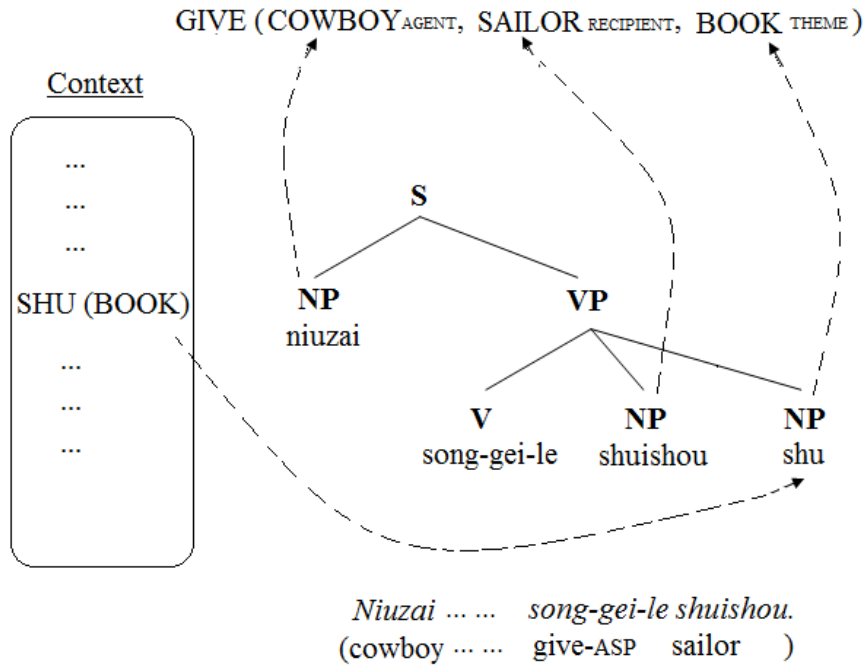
GIVE (COWBOY$_{\text{AGENT}}$, SAILOR$_{\text{RECIPIENT}}$, BOOK$_{\text{THEME}}$)

Context

...
...
...
SHU (BOOK)
...
...
...

S

NP
niuzai

VP

V
song-gei-le

NP
shuishou

NP
shu

Niuzai ... ... song-gei-le shuishou.
(cowboy ... ... give-ASP sailor )